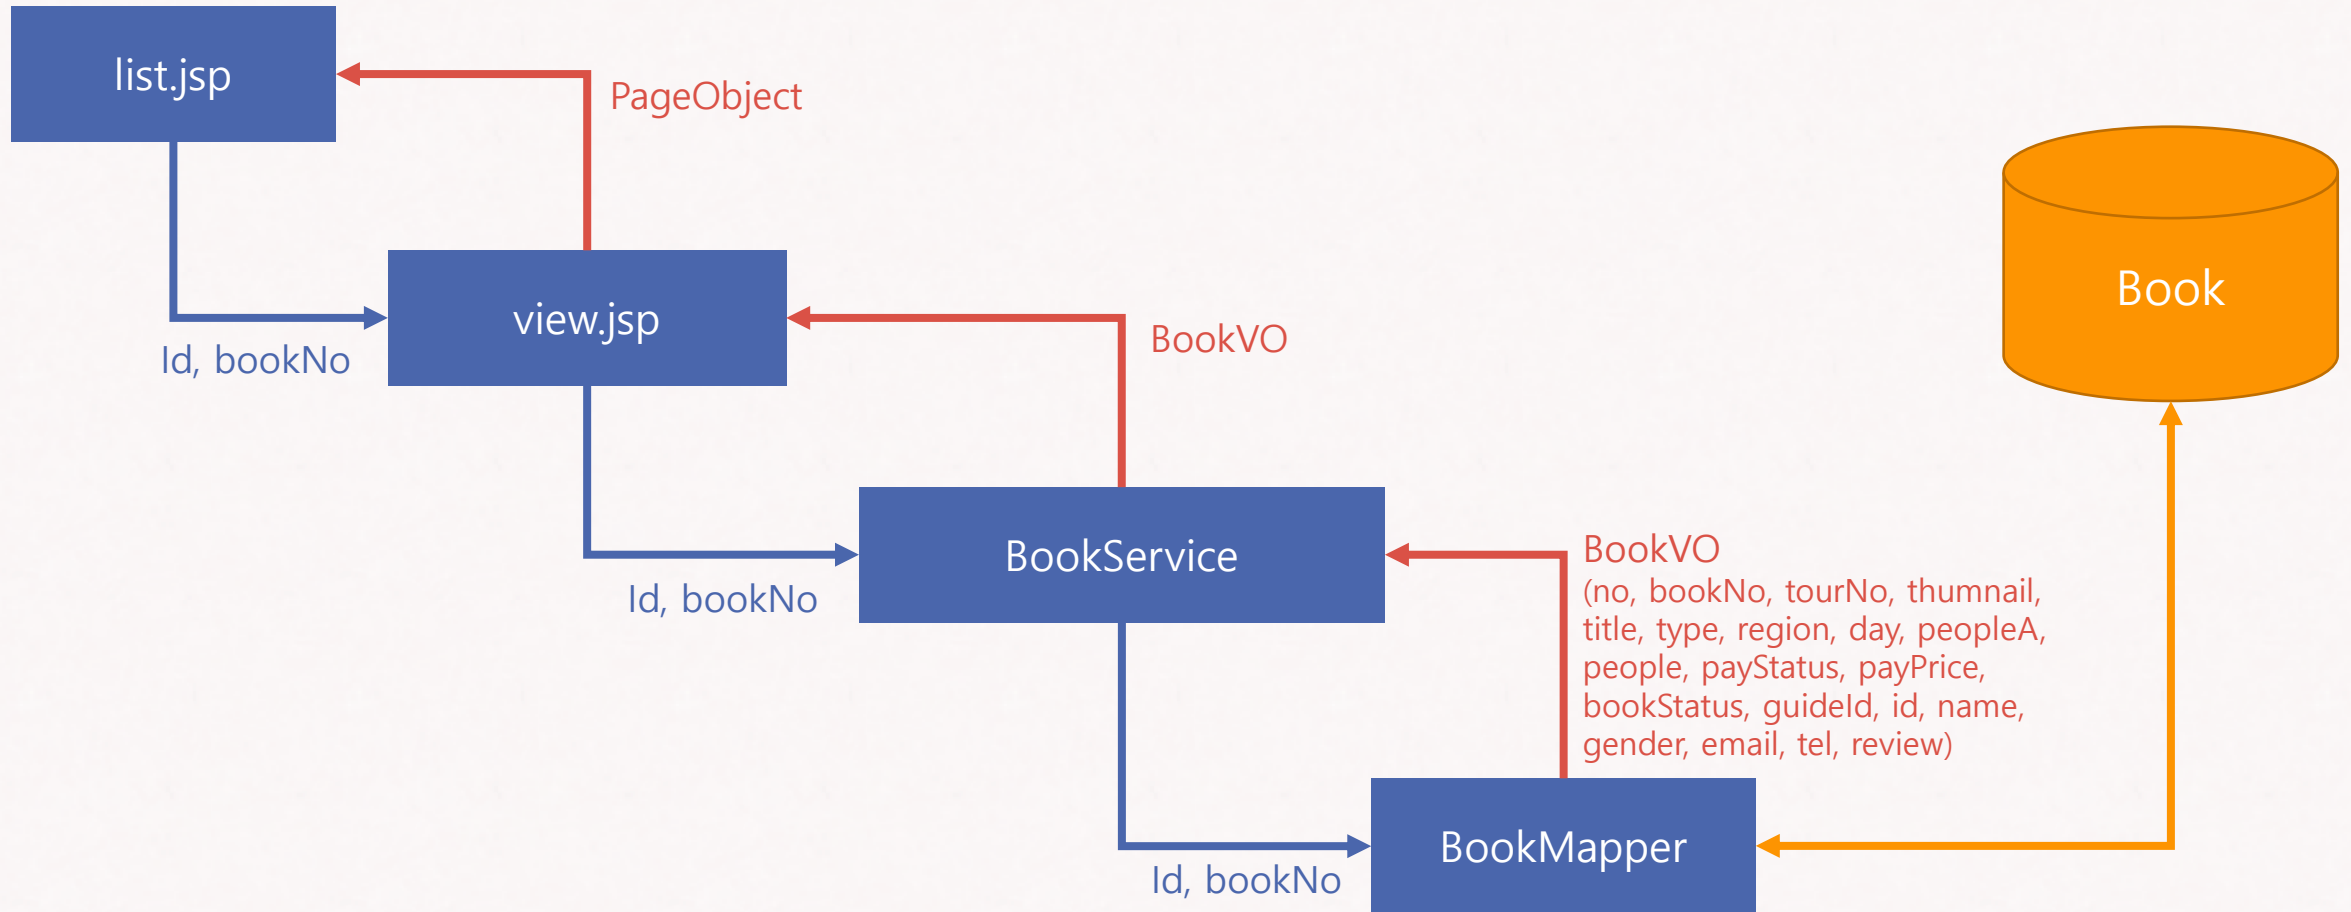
list.jsp

PageObject

Book

view.jsp

BookVO

Id, bookNo

BookService

BookVO
(no, bookNo, tourNo, thumnail, title, type, region, day, peopleA, people, payStatus, payPrice, bookStatus, guideId, id, name, gender, email, tel, review)

Id, bookNo

BookMapper

Id, bookNo